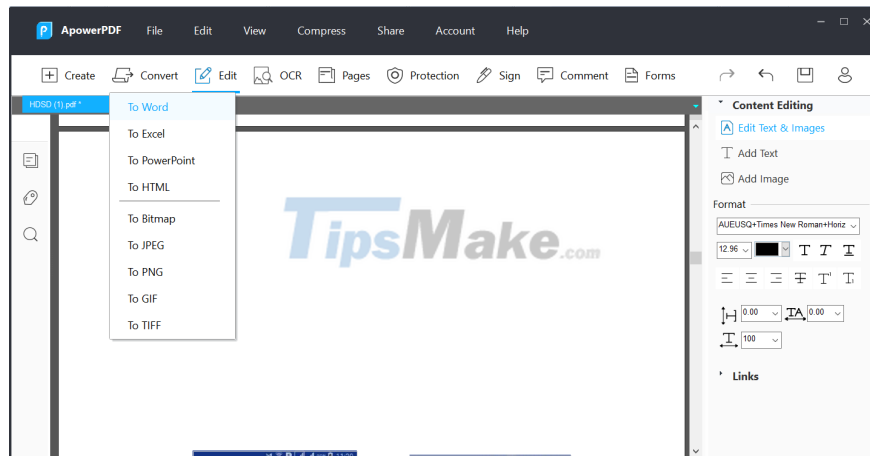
ApowerPDF File Edit View Compress Share Account Help

Create Convert Edit OCR Pages Protection Sign Comment Forms

HDSD (1).pdf *

To Word
To Excel
To PowerPoint
To HTML
To Bitmap
To JPEG
To PNG
To GIF
To TIFF

TipsMake.com

Content Editing
Edit Text & Images
Add Text
Add Image
Format
AUEUSQ+Times New Roman+Horiz
12.96
T T T
0.00
TA 0.00
100
Links